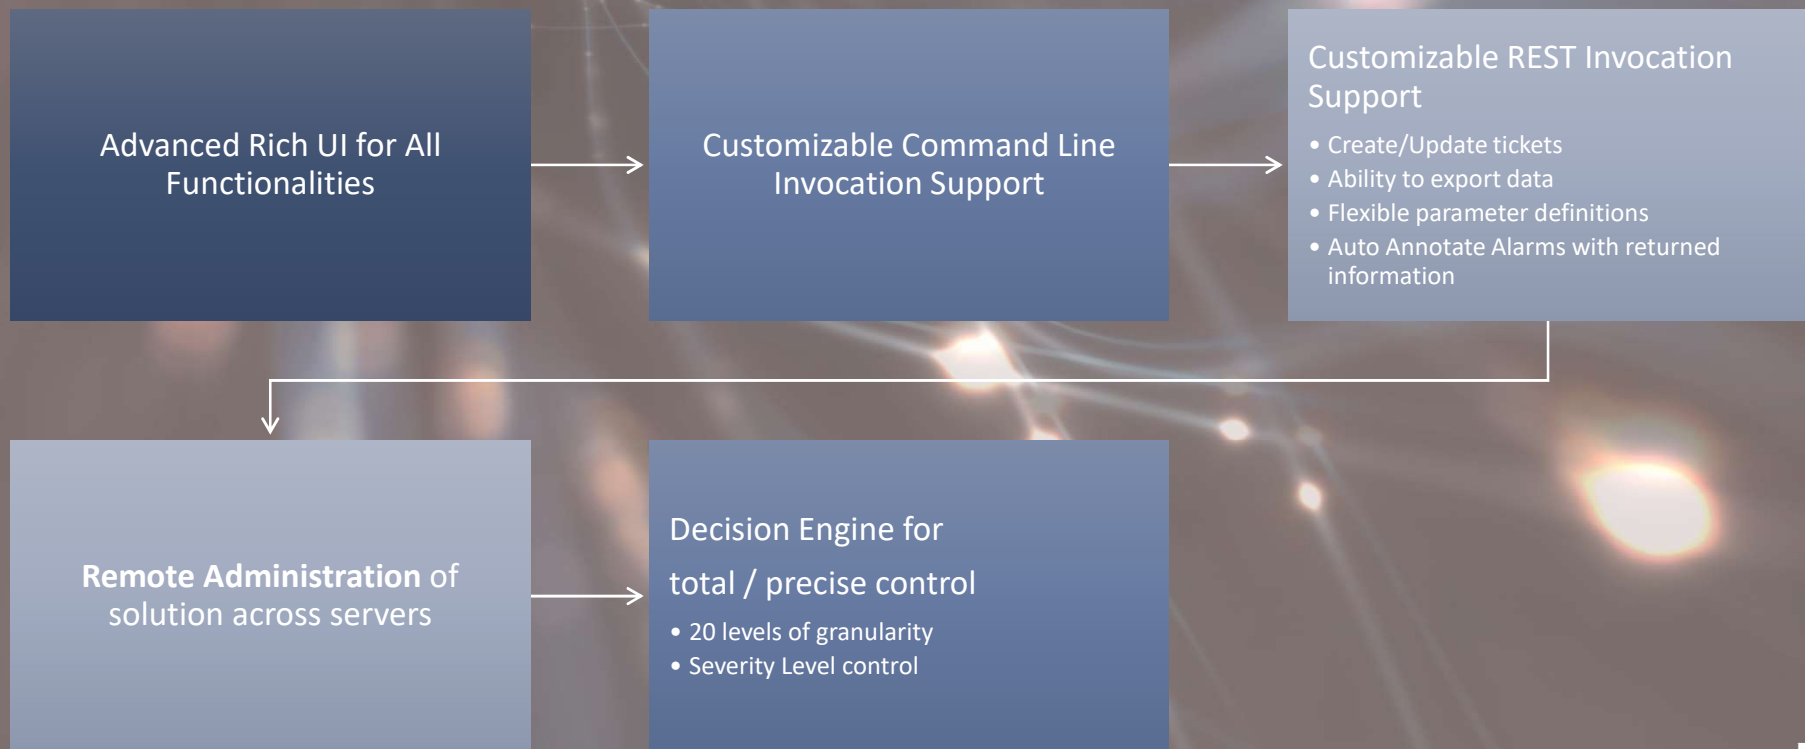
Advanced Rich UI for All Functionalities

Customizable Command Line Invocation Support

Customizable REST Invocation Support

- Create/Update tickets
- Ability to export data
- Flexible parameter definitions
- Auto Annotate Alarms with returned information

**Remote Administration** of solution across servers

Decision Engine for

total / precise control

- 20 levels of granularity
- Severity Level control